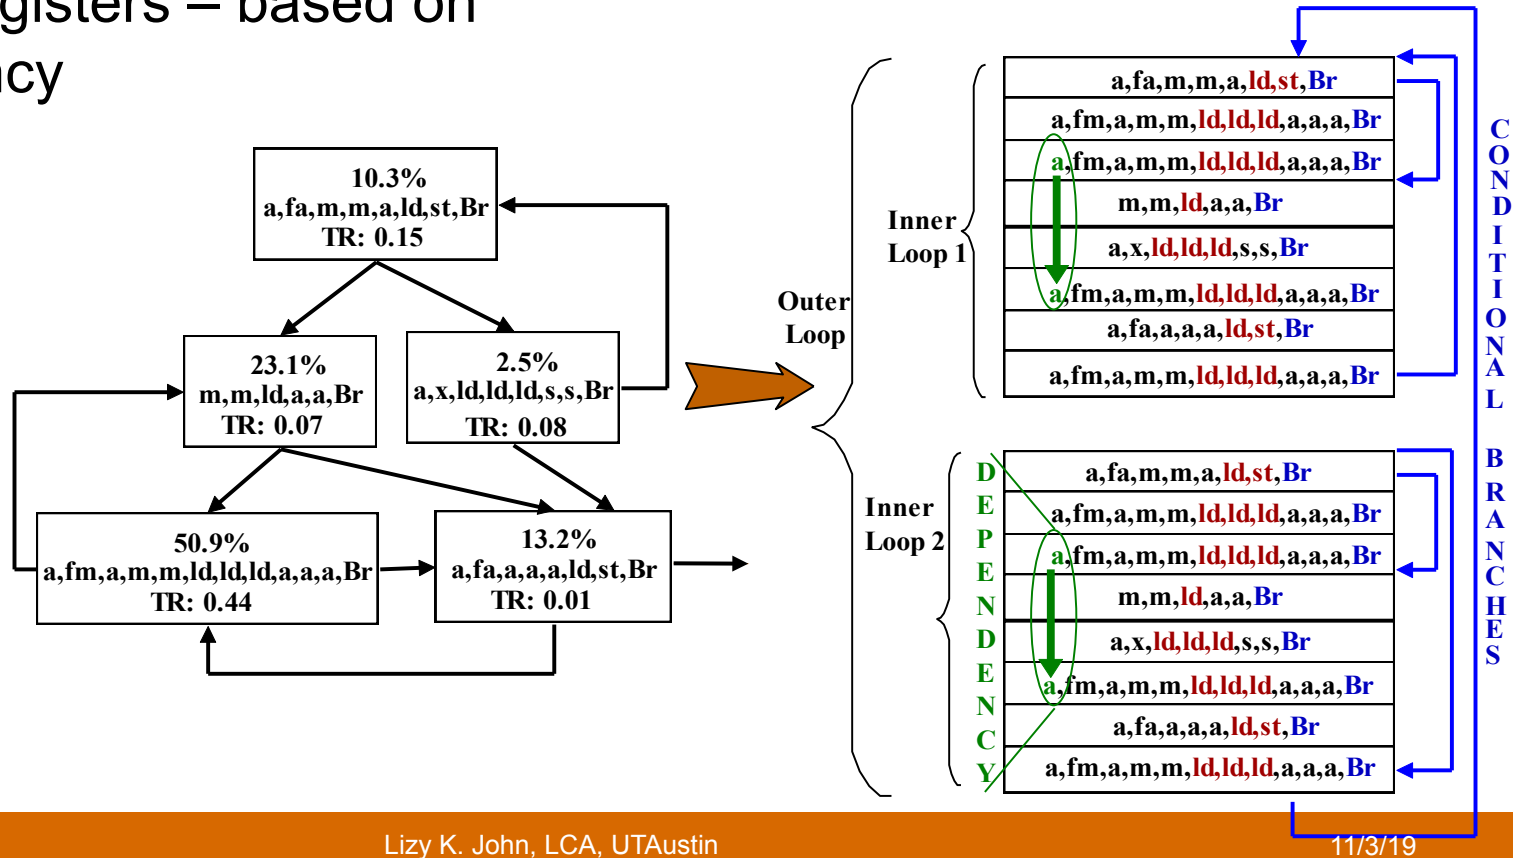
gisters – based on
ncy

10.3%
a,fa,m,m,a,ld,st,Br
TR: 0.15

23.1%
m,m,ld,a,a,Br
TR: 0.07

2.5%
a,x,ld,ld,ld,s,s,Br
TR: 0.08

50.9%
a,fm,a,m,m,ld,ld,ld,a,a,a,Br
TR: 0.44

13.2%
a,fa,a,a,a,ld,st,Br
TR: 0.01

Outer Loop

Inner Loop 1

a,fa,m,m,a,ld,st,Br
a,fm,a,m,m,ld,ld,ld,a,a,a,Br
a,fm,a,m,m,ld,ld,ld,a,a,a,Br
m,m,ld,a,a,Br
a,x,ld,ld,ld,s,s,Br
a,fm,a,m,m,ld,ld,ld,a,a,a,Br
a,fa,a,a,a,ld,st,Br
a,fm,a,m,m,ld,ld,ld,a,a,a,Br

Inner Loop 2

DEPENDENCY

a,fa,m,m,a,ld,st,Br
a,fm,a,m,m,ld,ld,ld,a,a,a,Br
a,fm,a,m,m,ld,ld,ld,a,a,a,Br
m,m,ld,a,a,Br
a,x,ld,ld,ld,s,s,Br
a,fm,a,m,m,ld,ld,ld,a,a,a,Br
a,fa,a,a,a,ld,st,Br
a,fm,a,m,m,ld,ld,ld,a,a,a,Br

CONDITIONAL BRANCHES

Lizy K. John, LCA, UTAustin
11/3/19